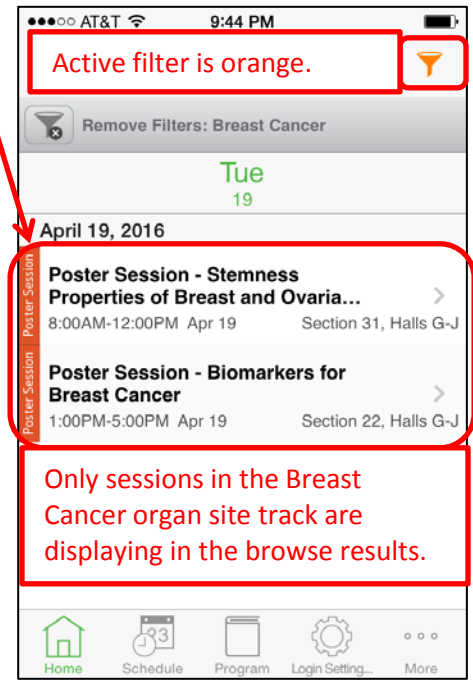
●●●○○ AT&T 9:44 PM

Active filter is orange.

Remove Filters: Breast Cancer

Tue
19

April 19, 2016

Poster Session

Poster Session - Stemness Properties of Breast and Ovaria...
8:00AM-12:00PM Apr 19 Section 31, Halls G-J

Poster Session

Poster Session - Biomarkers for Breast Cancer
1:00PM-5:00PM Apr 19 Section 22, Halls G-J

Only sessions in the Breast Cancer organ site track are displaying in the browse results.

Home Schedule Program Login Setting... More